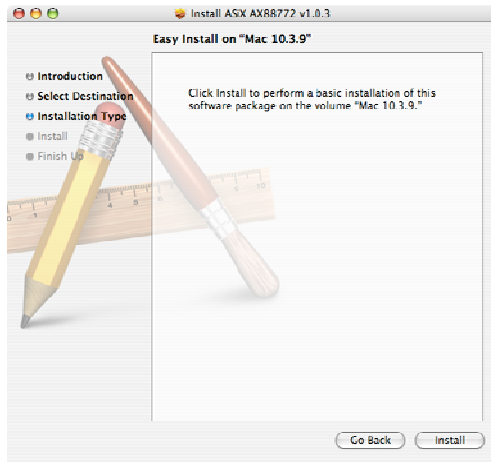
Install ASIX AX88772 v1.0.3

Easy Install on "Mac 10.3.9"

Introduction
Select Destination
Installation Type
Install
Finish Up

Click Install to perform a basic installation of this software package on the volume "Mac 10.3.9."

Go Back
Install